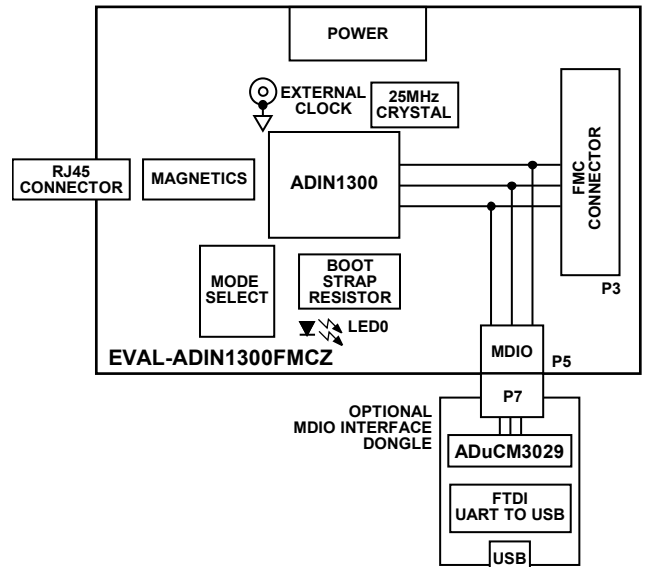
POWER

EXTERNAL CLOCK

25MHz CRYSTAL

RJ45 CONNECTOR

MAGNETICS

ADIN1300

FMC CONNECTOR

MODE SELECT

BOOT STRAP RESISTOR

LED0

P3

EVAL-ADIN1300FMCZ

MDIO

P5

OPTIONAL MDIO INTERFACE DONGLE

P7

ADuCM3029

FTDI UART TO USB

USB